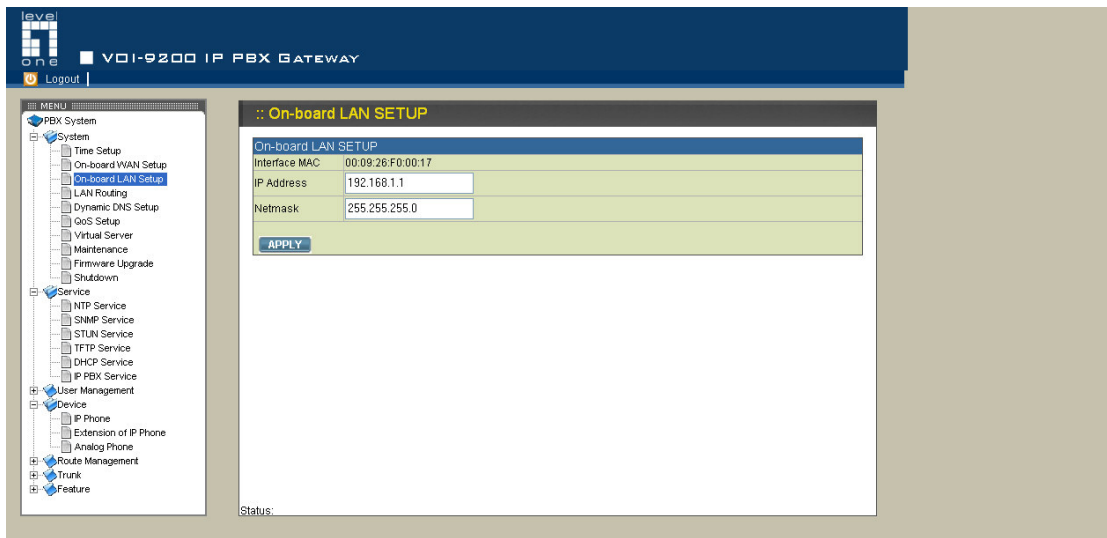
level one

VOI-9200 IP PBX GATEWAY

Logout

MENU

PBX System
System
Time Setup
On-board WAN Setup
On-board LAN Setup
LAN Routing
Dynamic DNS Setup
QoS Setup
Virtual Server
Maintenance
Firmware Upgrade
Shutdown
Service
NTP Service
SNMP Service
STUN Service
TFTP Service
DHCP Service
IP PBX Service
User Management
Device
IP Phone
Extension of IP Phone
Analog Phone
Route Management
Trunk
Feature

:: On-board LAN SETUP

On-board LAN SETUP

| Interface MAC | 00:09:26:F0:00:17 |
|---|---|
| IP Address | 192.168.1.1 |
| Netmask | 255.255.255.0 |

APPLY

Status: